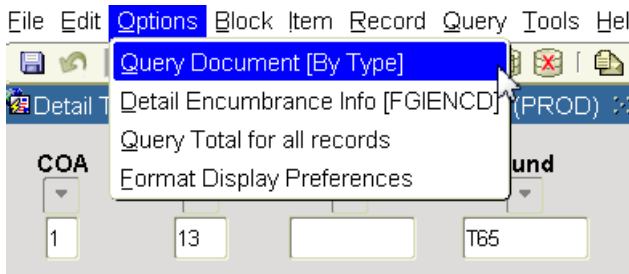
File Edit Options Block Item Record Query Tools Hel

Detail T

(PROD)

Query Document [By Type]
Detail Encumbrance Info [FGIENCD]
Query Total for all records
Format Display Preferences

COA

und

1

13

T65